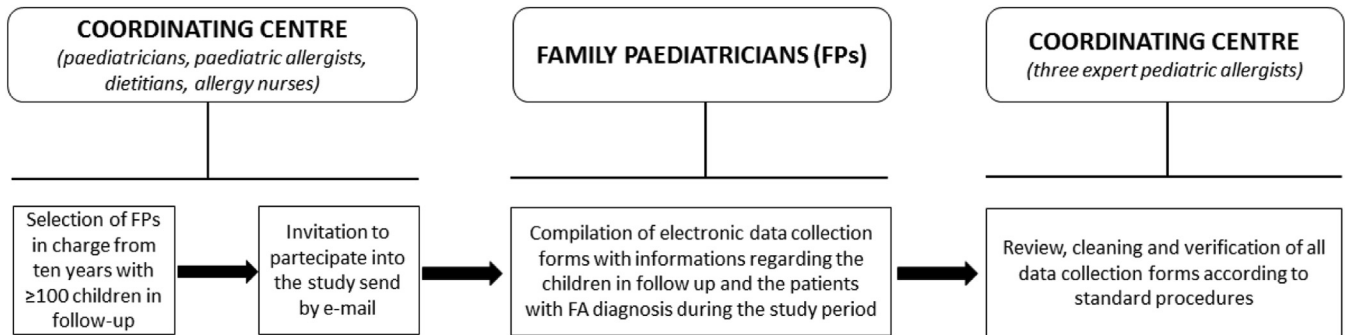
COORDINATING CENTRE
(paediatricians, paediatric allergists, dietitians, allergy nurses)

FAMILY PAEDIATRICIANS (FPs)

COORDINATING CENTRE
(three expert pediatric allergists)

Selection of FPs in charge from ten years with ≥100 children in follow-up

Invitation to partecipate into the study send by e-mail

Compilation of electronic data collection forms with informations regarding the children in follow up and the patients with FA diagnosis during the study period

Review, cleaning and verification of all data collection forms according to standard procedures